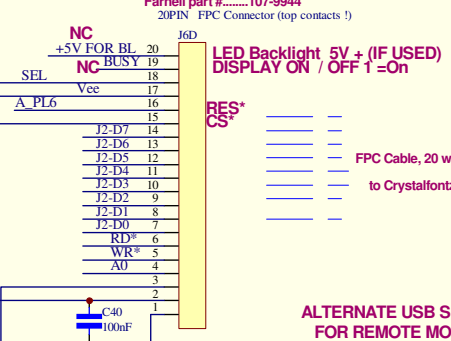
Farnell part #........107-9944
20PIN FPC Connector (top contacts !)

J6D

NC
+5V FOR BL 20
NC BUSY 19
SEL 18
Vee 17
A_PL6 16
15
J2-D7 14
J2-D6 13
J2-D5 12
J2-D4 11
J2-D3 10
J2-D2 9
J2-D1 8
J2-D0 7
RD* 6
WR* 5
A0 4
3
2
1

C40
100nF

LED Backlight 5V + (IF USED)
DISPLAY ON / OFF 1 =On

RES*
CS*

FPC Cable, 20 w
to Crystalfontz

ALTERNATE USB S
FOR REMOTE MO